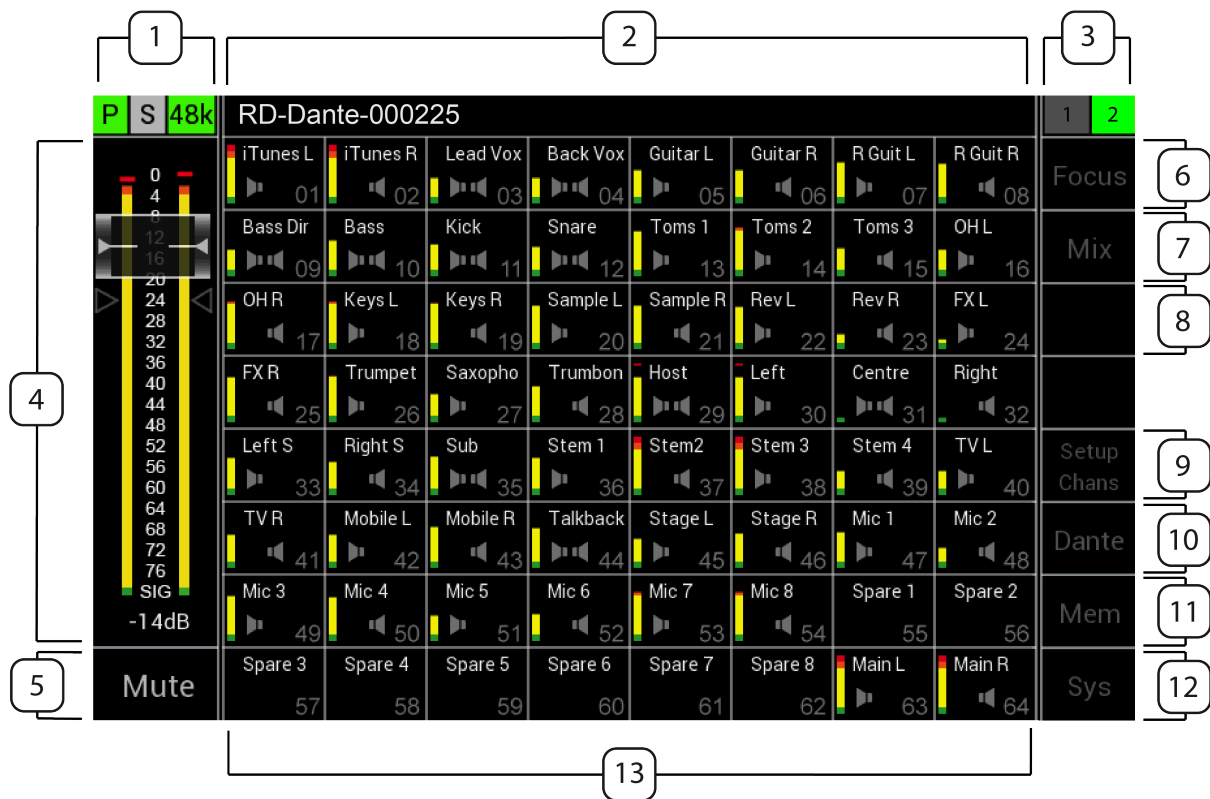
1 2 3

P S 48k RD-Dante-000225 1 2

| iTunes L 01 | iTunes R 02 | Lead Vox 03 | Back Vox 04 | Guitar L 05 | Guitar R 06 | R Guit L 07 | R Guit R 08 |
|---|---|---|---|---|---|---|---|
| Bass Dir 09 | Bass 10 | Kick 11 | Snare 12 | Toms 1 13 | Toms 2 14 | Toms 3 15 | OH L 16 |
| OH R 17 | Keys L 18 | Keys R 19 | Sample L 20 | Sample R 21 | Rev L 22 | Rev R 23 | FX L 24 |
| FX R 25 | Trumpet 26 | Saxopho 27 | Trumbon 28 | Host 29 | Left 30 | Centre 31 | Right 32 |
| Left S 33 | Right S 34 | Sub 35 | Stem 1 36 | Stem2 37 | Stem 3 38 | Stem 4 39 | TV L 40 |
| TV R 41 | Mobile L 42 | Mobile R 43 | Talkback 44 | Stage L 45 | Stage R 46 | Mic 1 47 | Mic 2 48 |
| Mic 3 49 | Mic 4 50 | Mic 5 51 | Mic 6 52 | Mic 7 53 | Mic 8 54 | Spare 1 55 | Spare 2 56 |
| Spare 3 57 | Spare 4 58 | Spare 5 59 | Spare 6 60 | Spare 7 61 | Spare 8 62 | Main L 63 | Main R 64 |

0 4 8 12 16 20 24 28 32 36 40 44 48 52 56 60 64 68 72 76 SIG
-14dB

Mute

Focus 6
Mix 7
8
Setup Chans 9
Dante 10
Mem 11
Sys 12

4 5 13